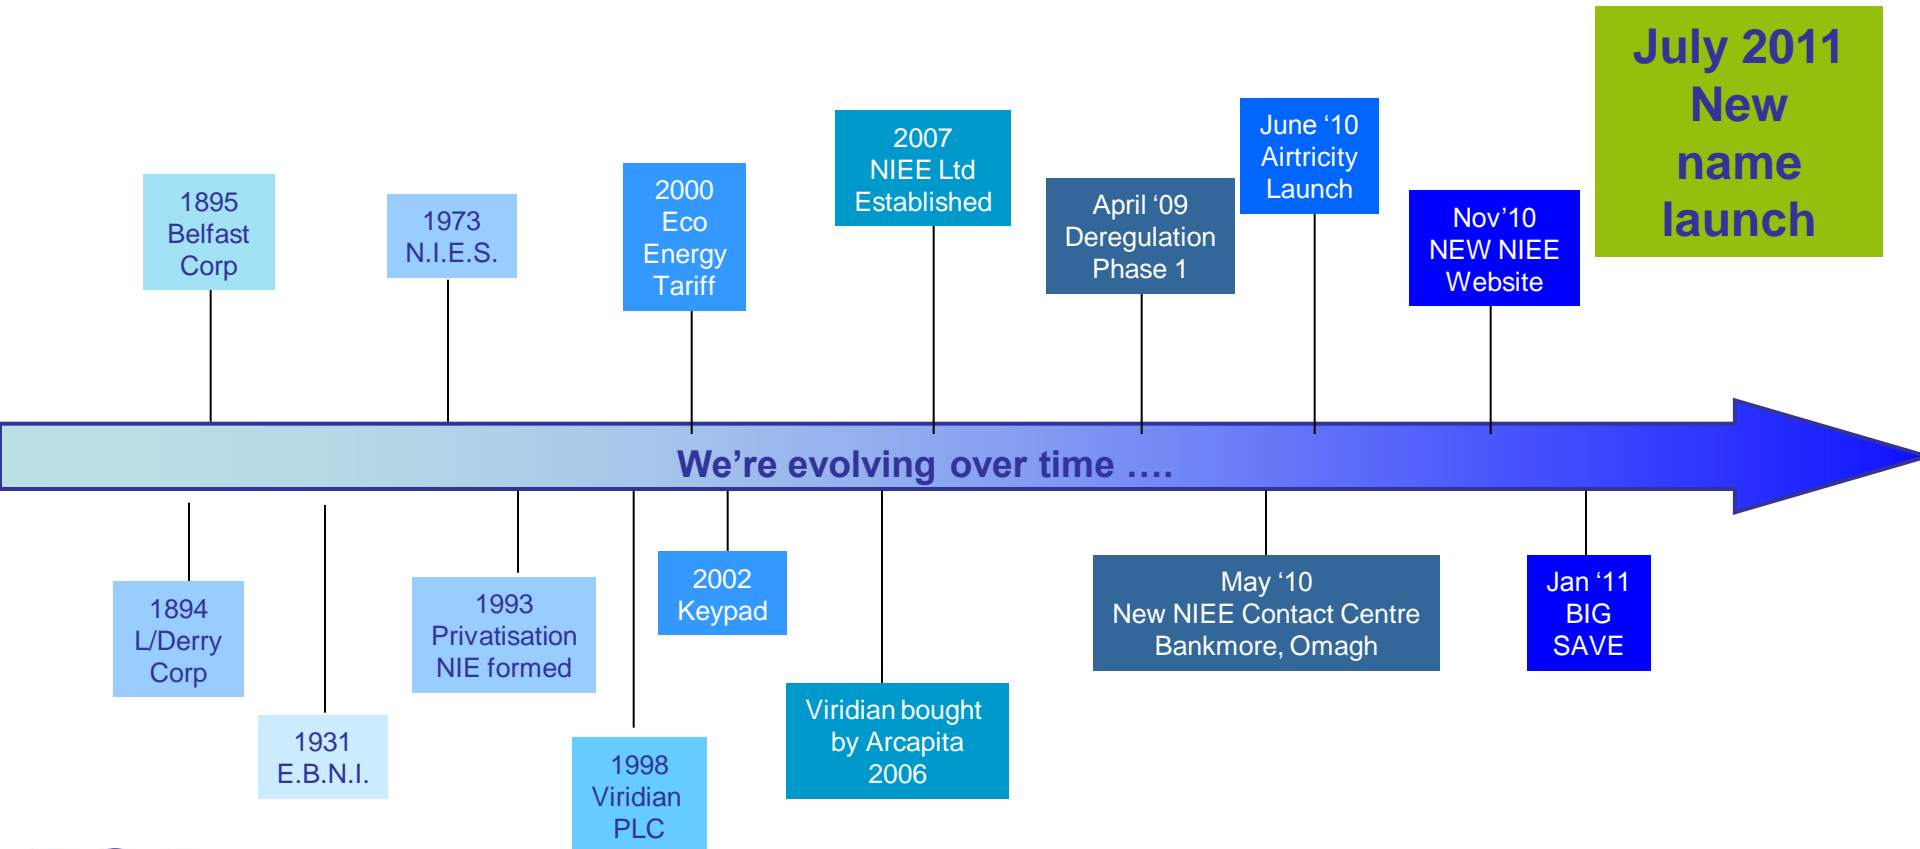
July 2011 New name launch

1895 Belfast Corp

1973 N.I.E.S.

2000 Eco Energy Tariff

2007 NIEE Ltd Established

April '09 Deregulation Phase 1

June '10 Airtricity Launch

Nov'10 NEW NIEE Website

We're evolving over time ….

1894 L/Derry Corp

1931 E.B.N.I.

1993 Privatisation NIE formed

1998 Viridian PLC

2002 Keypad

Viridian bought by Arcapita 2006

May '10 New NIEE Contact Centre Bankmore, Omagh

Jan '11 BIG SAVE